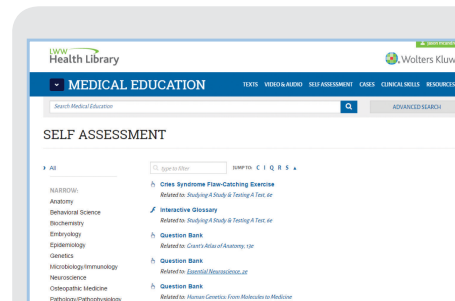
LWW Health Library

Wolters Kluw

MEDICAL EDUCATION

TEXTS VIDEO & AUDIO SELF ASSESSMENT CASES CLINICAL SKILLS RESOURCES

Search Medical Education

ADVANCED SEARCH

SELF ASSESSMENT

All

NARROW:
Anatomy
Behavioral Science
Biochemistry
Embryology
Epidemiology
Genetics
Microbiology/Immunology
Neuroscience
Osteopathic Medicine
Pathology/Pathophysiology

type to filter

JUMP TO: C I Q R S ▲

Cries Syndrome Flaw-Catching Exercise
Related to: Studying A Study & Testing A Test, 6e

Interactive Glossary
Related to: Studying A Study & Testing A Test, 6e

Question Bank
Related to: Grant's Atlas of Anatomy, 13e

Question Bank
Related to: Essential Neuroscience, 2e

Question Bank
Related to: Human Genetics: From Molecules to Medicine